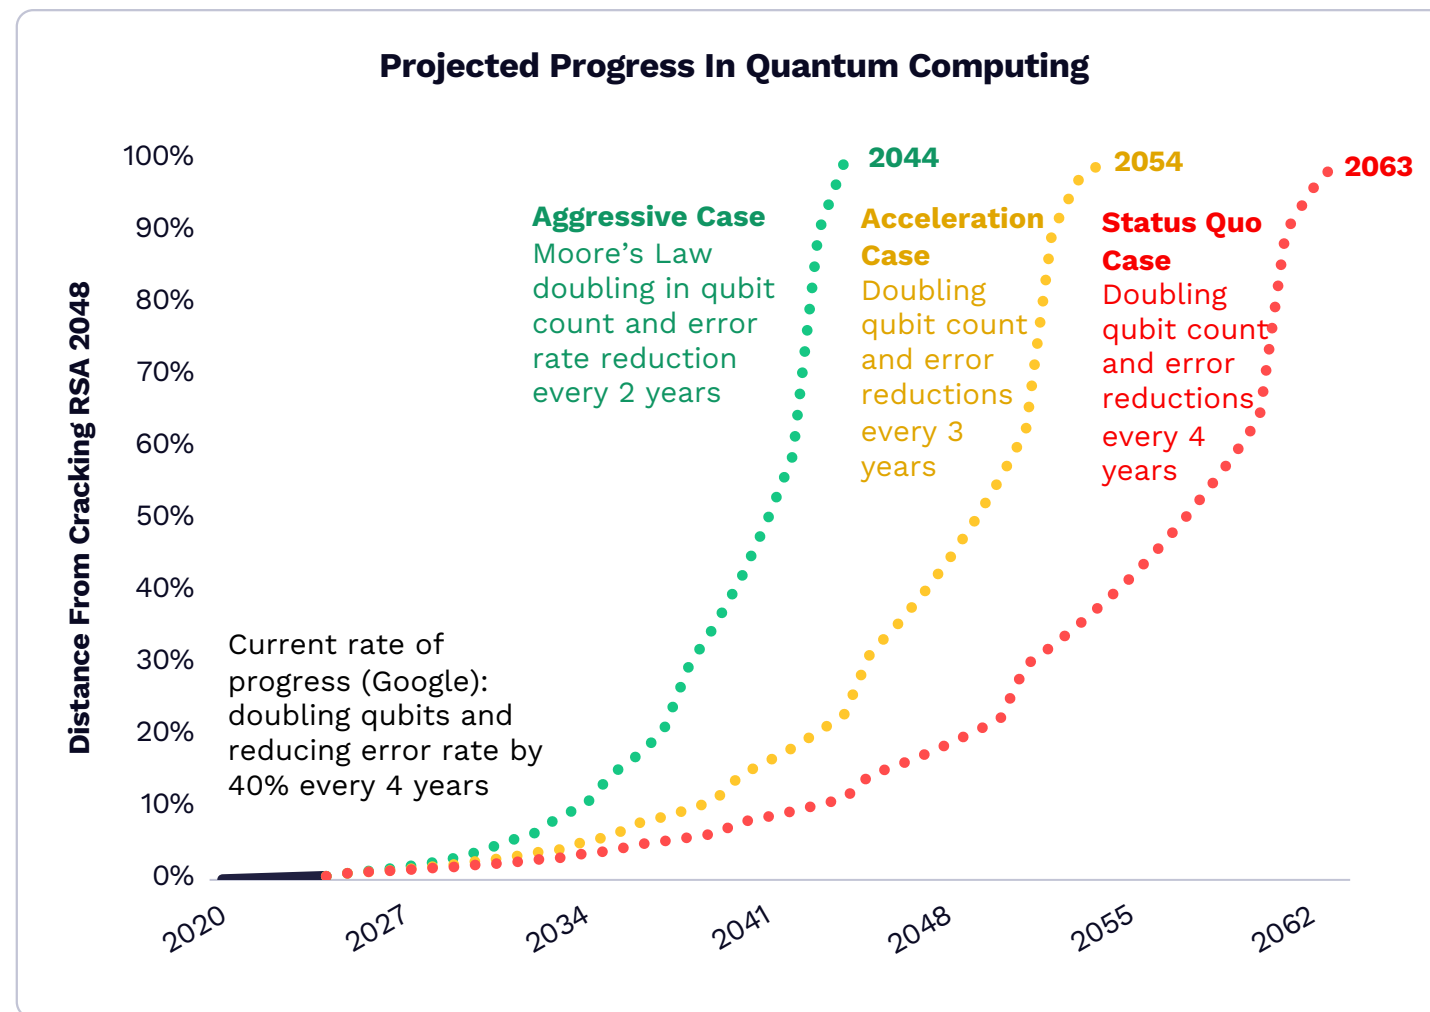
Projected Progress In Quantum Computing

Distance From Cracking RSA 2048

100%
90%
80%
70%
60%
50%
40%
30%
20%
10%
0%

2044
Aggressive Case
Moore's Law doubling in qubit count and error rate reduction every 2 years

2054
Acceleration Case
Doubling qubit count and error reductions every 3 years

2063
Status Quo Case
Doubling qubit count and error reductions every 4 years

Current rate of progress (Google): doubling qubits and reducing error rate by 40% every 4 years

2020
2027
2034
2041
2048
2055
2062